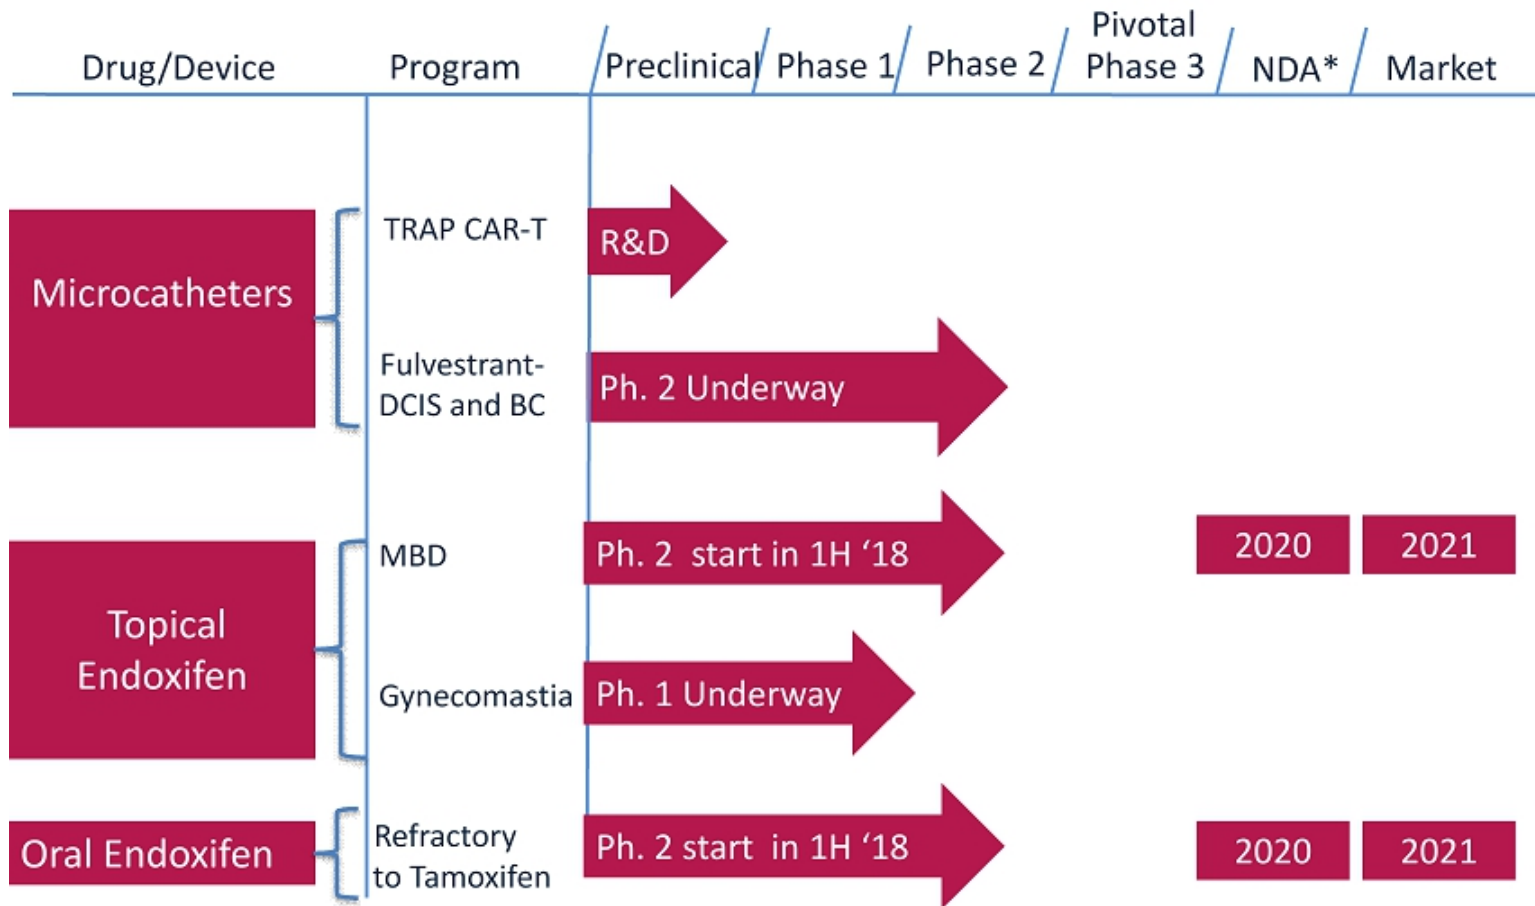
| Drug/Device | Program | Preclinical | Phase 1 | Phase 2 | Pivotal Phase 3 | NDA* | Market |
|---|---|---|---|---|---|---|---|
| Microcatheters | TRAP CAR-T | R&D | | | | | |
| | Fulvestrant-DCIS and BC | Ph. 2 Underway | | | | | |
| Topical Endoxifen | MBD | Ph. 2 start in 1H '18 | | | | 2020 | 2021 |
| | Gynecomastia | Ph. 1 Underway | | | | | |
| Oral Endoxifen | Refractory to Tamoxifen | Ph. 2 start in 1H '18 | | | | 2020 | 2021 |